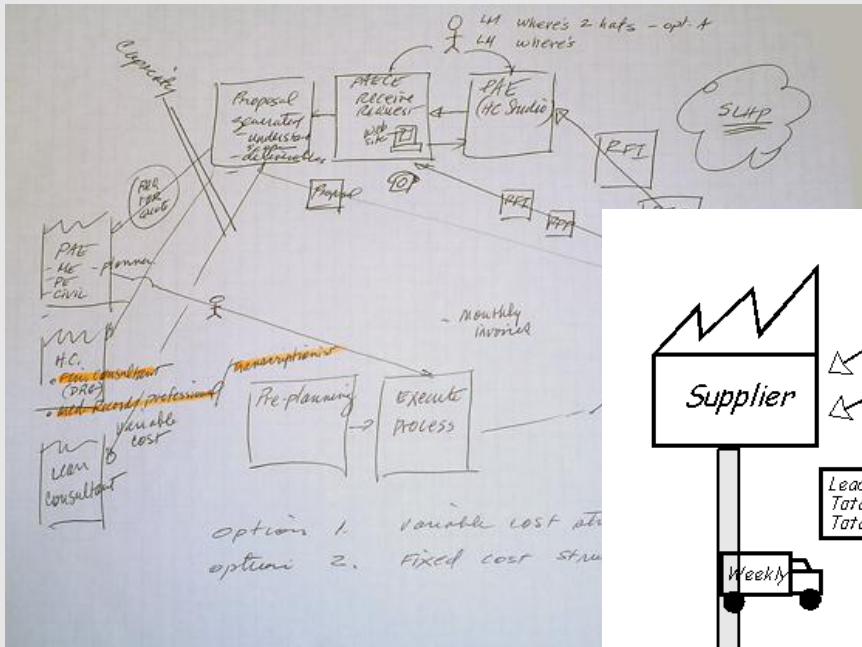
LH where's 2 hats - opt. A
LH where's

Capacity

Proposal generator - understand - differentiate

PAECE Receive Request

web site

PAE (HC Studio)

SLHP

RFI

RFI

RFP

Proposal

FEE FOR QUOTE

PAE
- ME - planner
PE
Civil

- Monthly invoiced

H.C.
• Fee consultant (DRG)
• Med Records professional

transcriptionist

Pre-planning

Execute Process

variable cost

Man consultant

option 1. variable cost str
option 2. Fixed cost stru

Supplier

Lead
Tota
Tota

Weekly